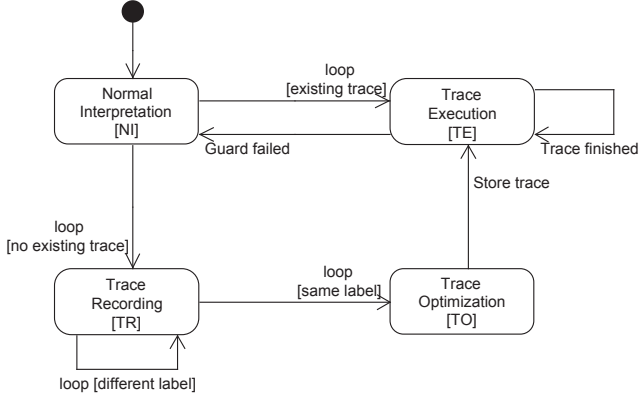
Normal Interpretation [NI]

loop [existing trace]

Trace Execution [TE]

Guard failed

Trace finished

Store trace

loop [no existing trace]

Trace Recording [TR]

loop [same label]

Trace Optimization [TO]

loop [different label]